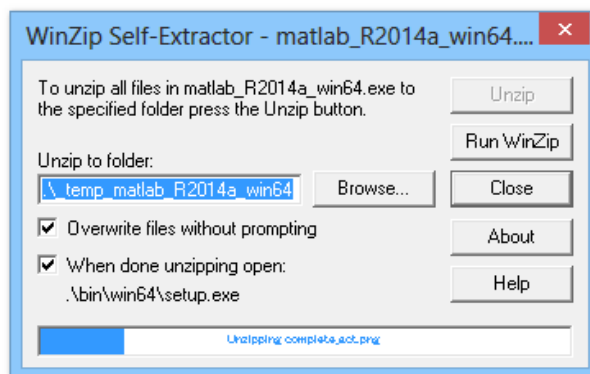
WinZip Self-Extractor - matlab_R2014a_win64....

To unzip all files in matlab_R2014a_win64.exe to the specified folder press the Unzip button.

Unzip

Run WinZip

Unzip to folder:

.\_temp_matlab_R2014a_win64

Browse...

Close

Overwrite files without prompting

About

When done unzipping open:

.\bin\win64\setup.exe

Help

Unzipping complete_act.png